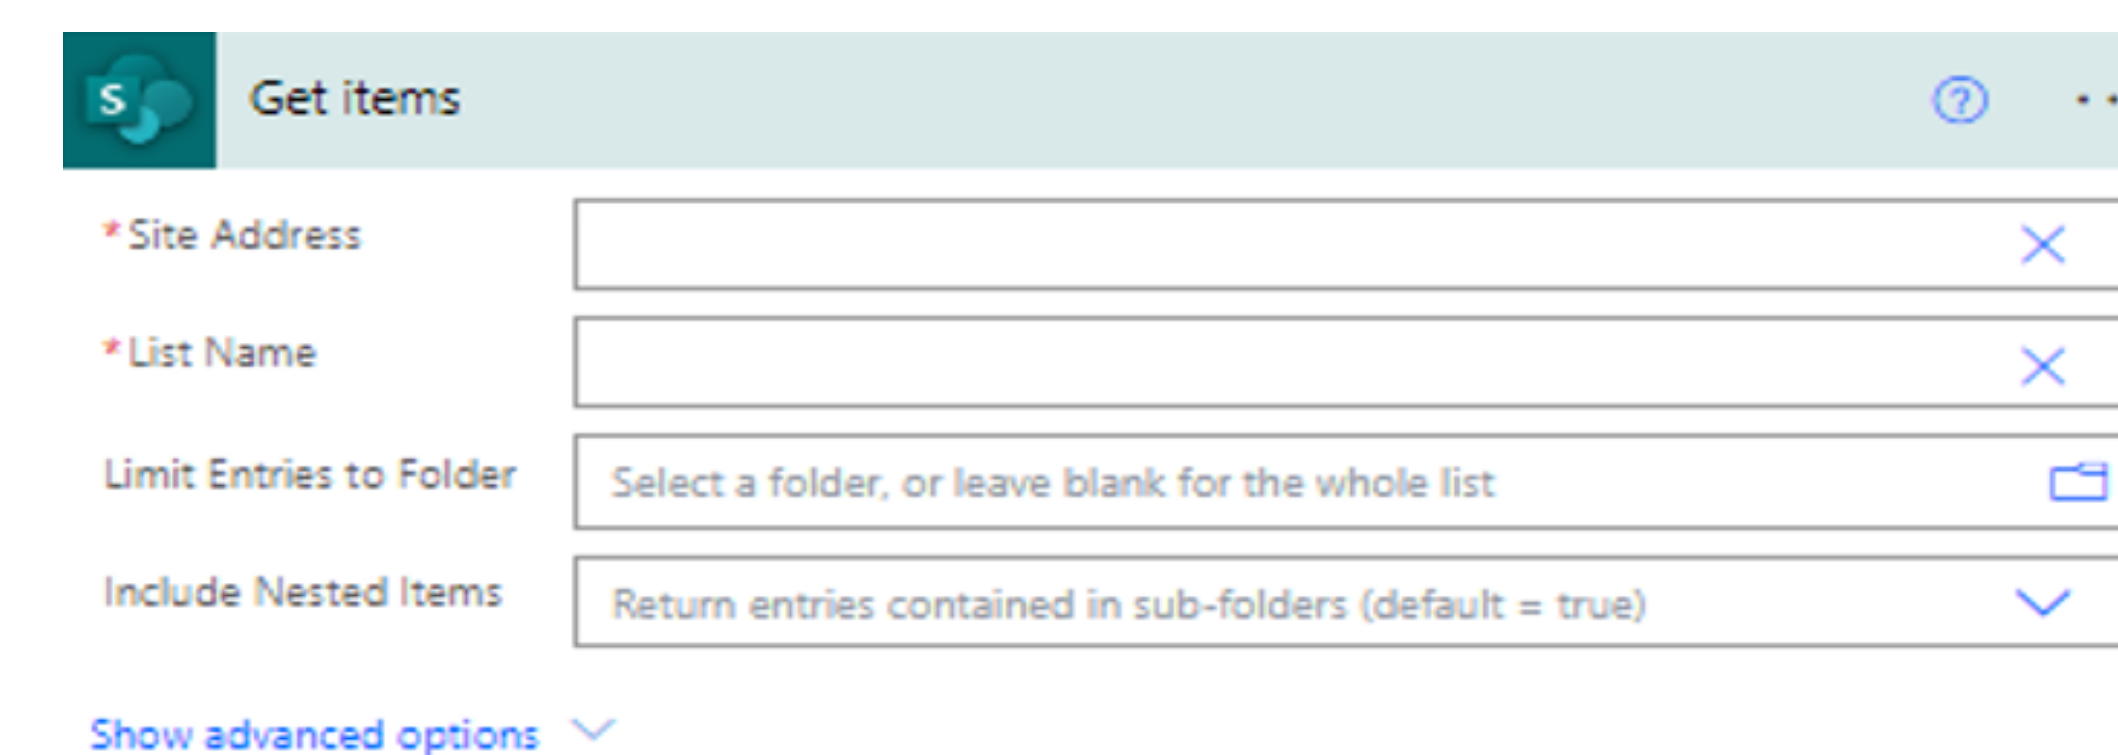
S

Get items

?

*Site Address

*List Name

Limit Entries to Folder

Select a folder, or leave blank for the whole list

Include Nested Items

Return entries contained in sub-folders (default = true)

Show advanced options